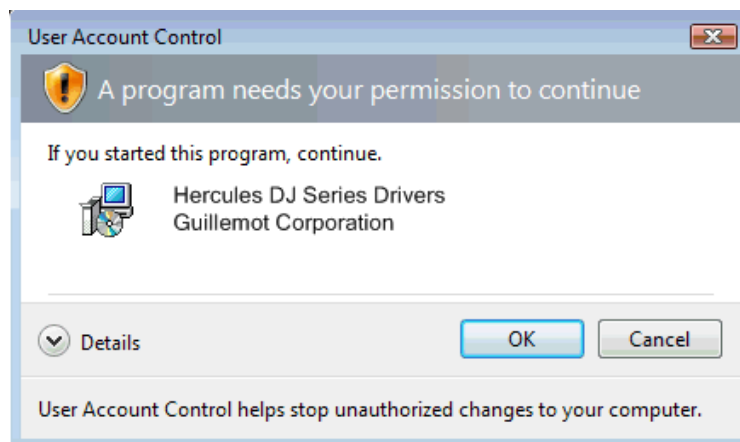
User Account Control

A program needs your permission to continue

If you started this program, continue.

Hercules DJ Series Drivers
Guillemot Corporation

Details

OK

Cancel

User Account Control helps stop unauthorized changes to your computer.